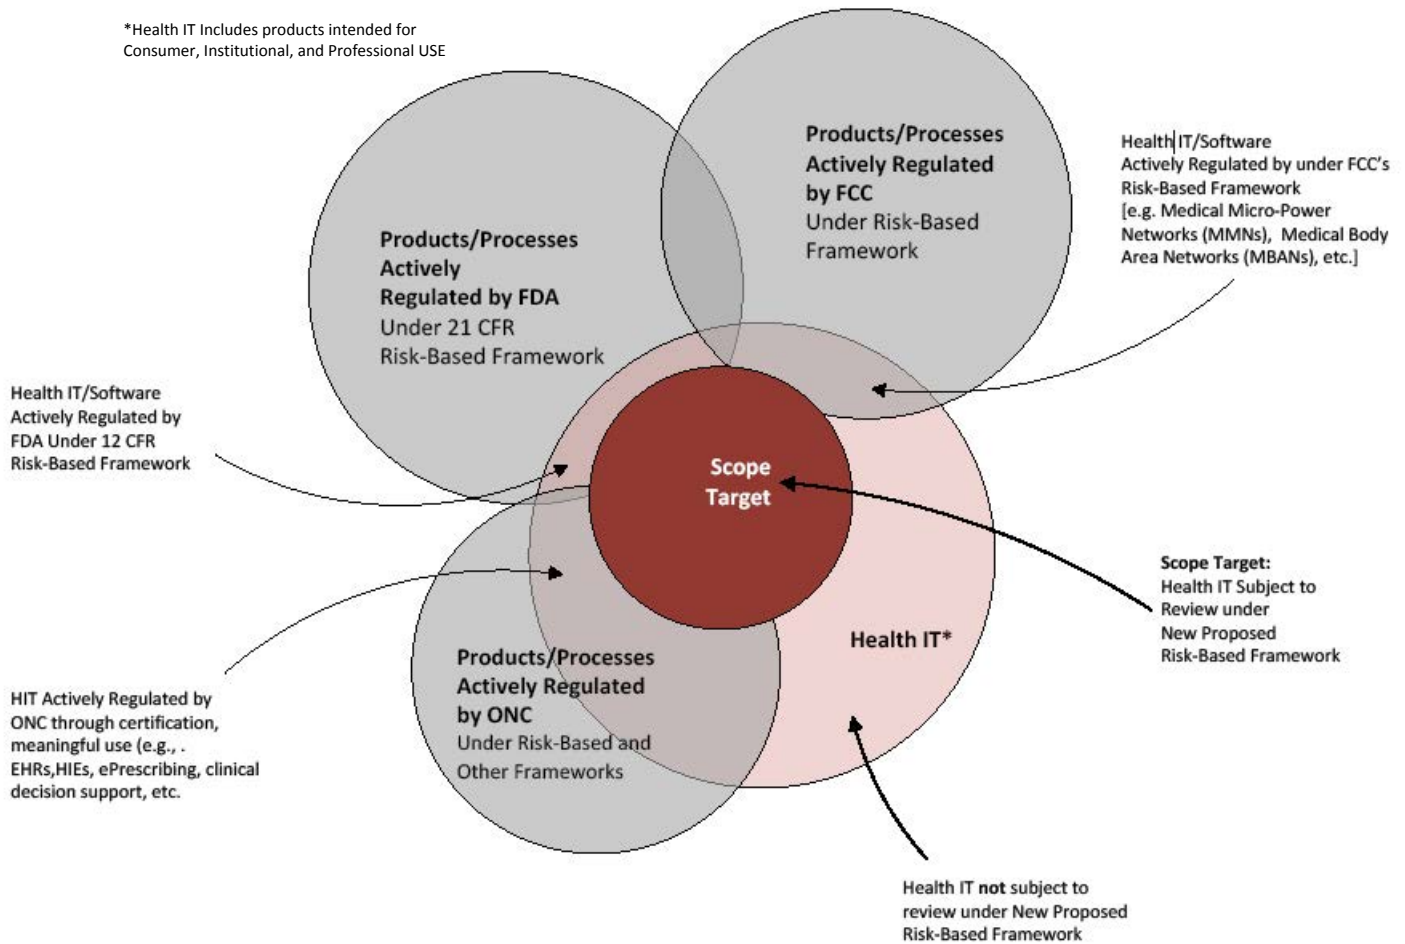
*Health IT Includes products intended for Consumer, Institutional, and Professional USE

Products/Processes Actively Regulated by FCC Under Risk-Based Framework

Health IT/Software Actively Regulated by under FCC's Risk-Based Framework [e.g. Medical Micro-Power Networks (MMNs), Medical Body Area Networks (MBANs), etc.]

Products/Processes Actively Regulated by FDA Under 21 CFR Risk-Based Framework

Health IT/Software Actively Regulated by FDA Under 12 CFR Risk-Based Framework

Scope Target

Scope Target: Health IT Subject to Review under New Proposed Risk-Based Framework

Health IT*

Products/Processes Actively Regulated by ONC Under Risk-Based and Other Frameworks

HIT Actively Regulated by ONC through certification, meaningful use (e.g., . EHRs,HIEs, ePrescribing, clinical decision support, etc.

Health IT not subject to review under New Proposed Risk-Based Framework